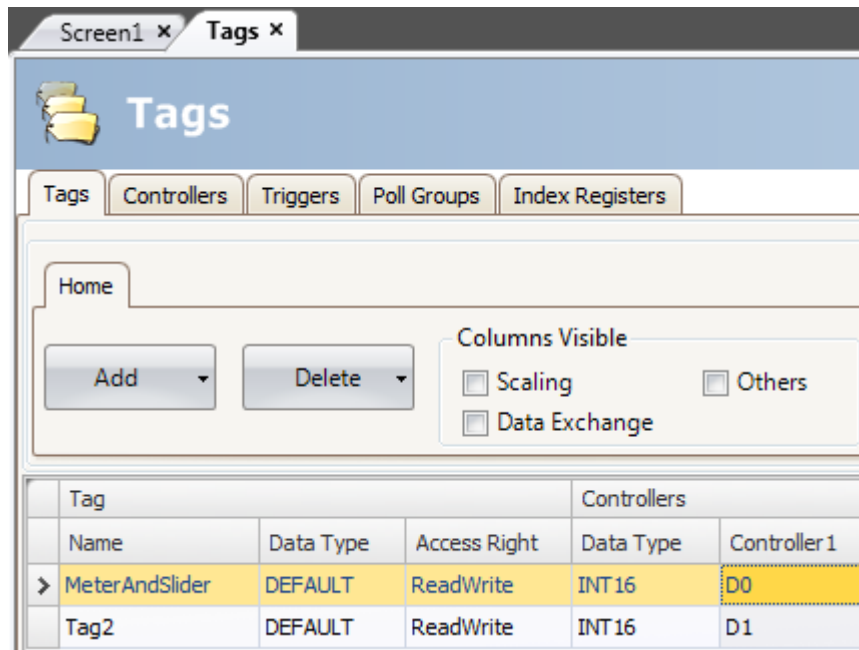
Screen1 × Tags ×

Tags

Tags | Controllers | Triggers | Poll Groups | Index Registers

Home

Add

Delete

Columns Visible

Scaling

Others

Data Exchange

| Tag | | | Controllers | |
|---|---|---|---|---|
| Name | Data Type | Access Right | Data Type | Controller1 |
| MeterAndSlider | DEFAULT | ReadWrite | INT16 | D0 |
| Tag2 | DEFAULT | ReadWrite | INT16 | D1 |